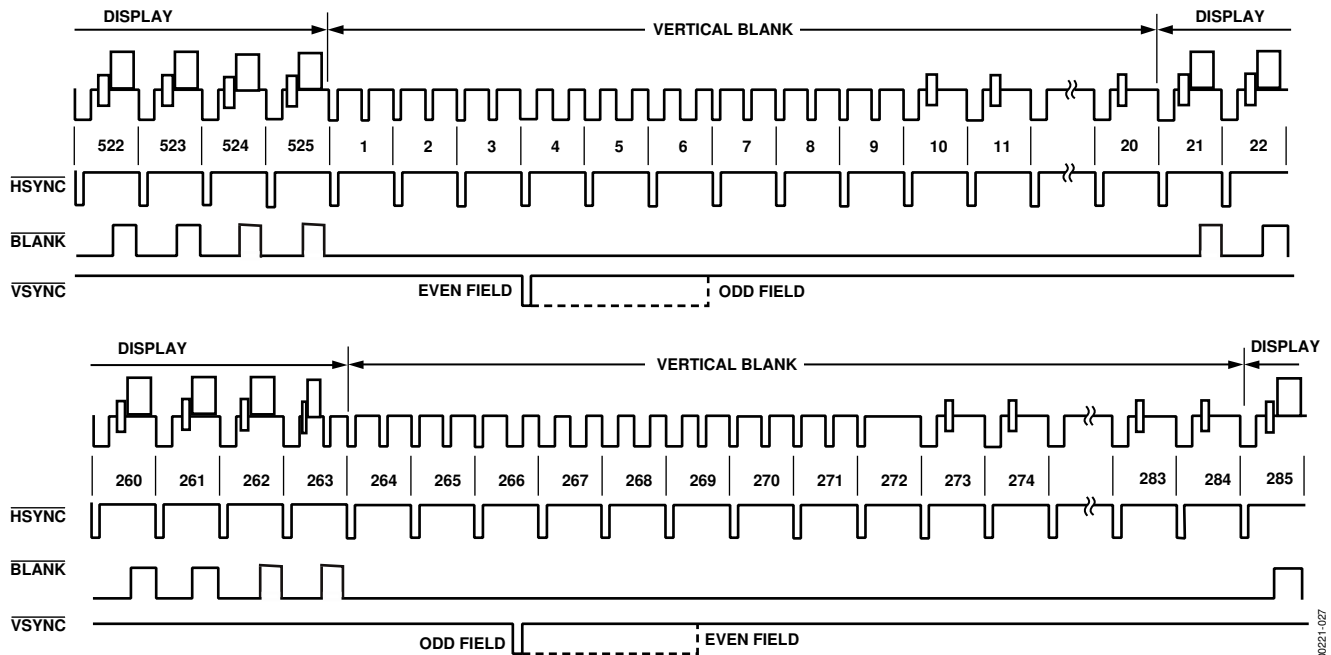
DISPLAY
VERTICAL BLANK
DISPLAY

522 523 524 525 1 2 3 4 5 6 7 8 9 10 11 20 21 22

$\overline{HSYNC}$

$\overline{BLANK}$

$\overline{VSYNC}$

EVEN FIELD
ODD FIELD

DISPLAY
VERTICAL BLANK
DISPLAY

260 261 262 263 264 265 266 267 268 269 270 271 272 273 274 283 284 285

$\overline{HSYNC}$

$\overline{BLANK}$

$\overline{VSYNC}$

ODD FIELD
EVEN FIELD

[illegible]0221-027